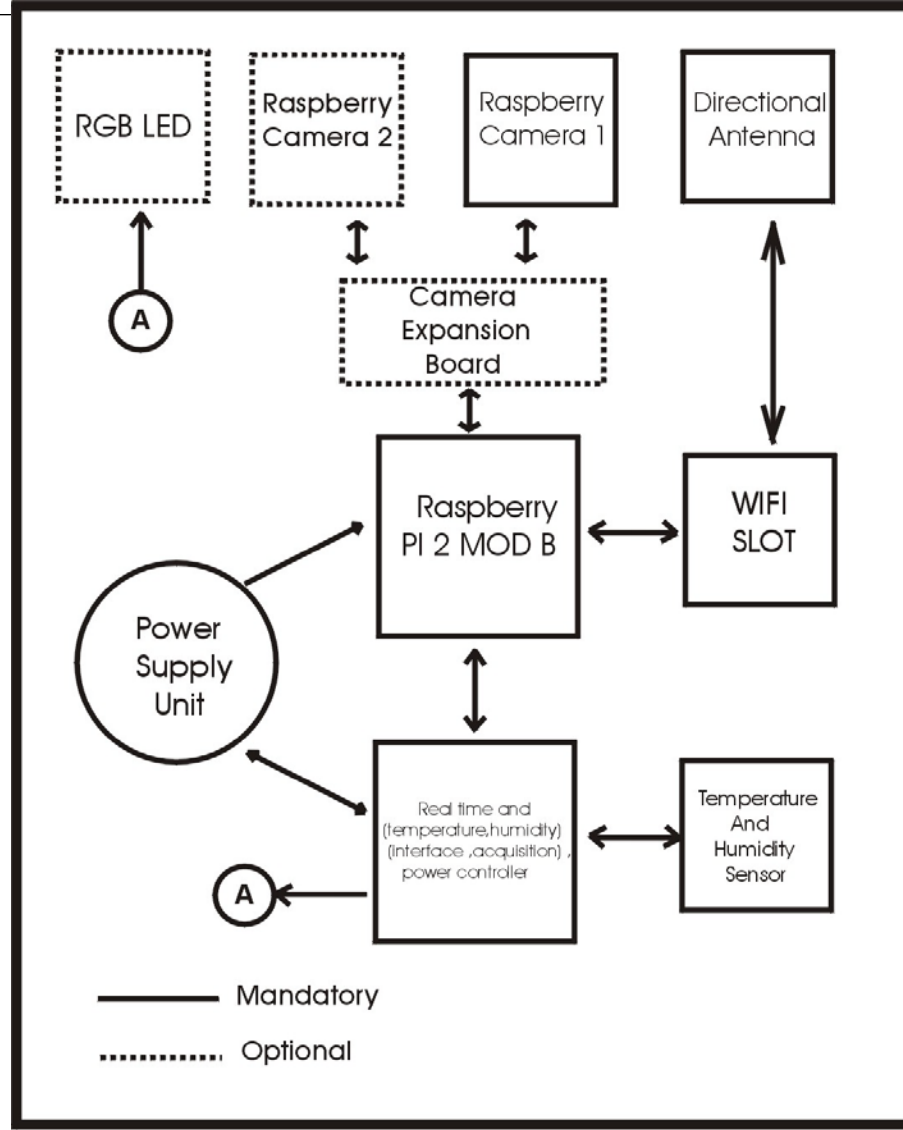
RGB LED

Raspberry Camera 2

Raspberry Camera 1

Directional Antenna

A

Camera Expansion Board

Raspberry PI 2 MOD B

WIFI SLOT

Power Supply Unit

Real time and (temperature,humidity) (interface ,acquisition) , power controller

Temperature And Humidity Sensor

A

Mandatory

Optional